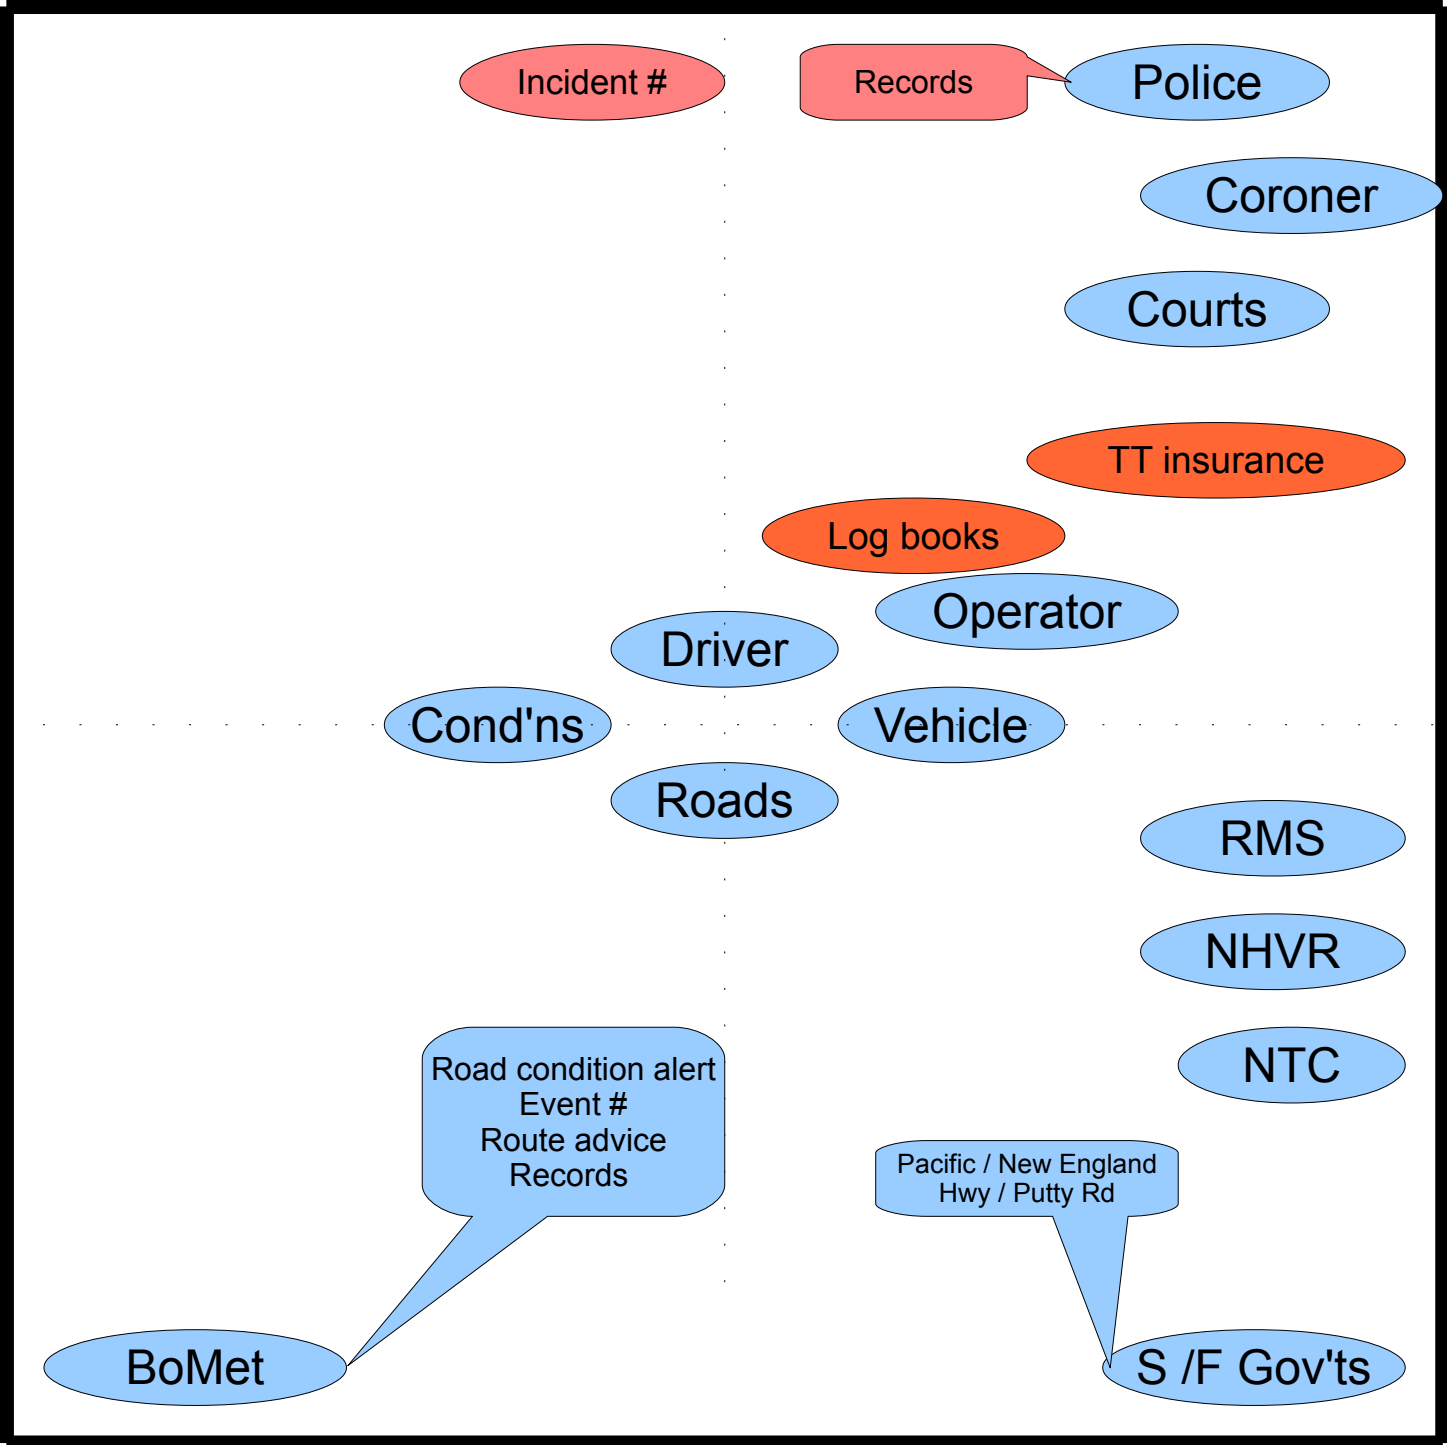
Incident #

Records

Police

Coroner

Courts

TT insurance

Log books

Operator

Driver

Cond'ns

Vehicle

Roads

RMS

NHVR

NTC

Road condition alert
Event #
Route advice
Records

Pacific / New England Hwy / Putty Rd

BoMet

S /F Gov'ts